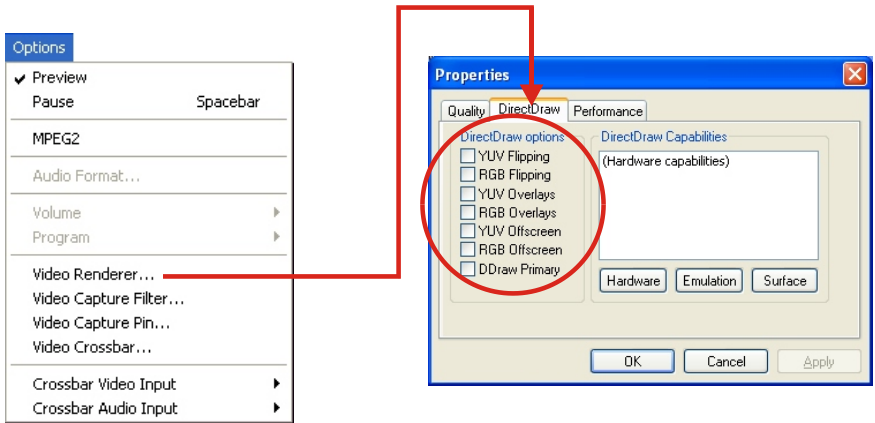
Options
Preview
Pause Spacebar
MPEG2
Audio Format...
Volume
Program
Video Renderer...
Video Capture Filter...
Video Capture Pin...
Video Crossbar...
Crossbar Video Input
Crossbar Audio Input

Properties
Quality
DirectDraw
Performance
DirectDraw options
YUV Flipping
RGB Flipping
YUV Overlays
RGB Overlays
YUV Offscreen
RGB Offscreen
DDraw Primary
DirectDraw Capabilities
(Hardware capabilities)
Hardware
Emulation
Surface
OK
Cancel
Apply